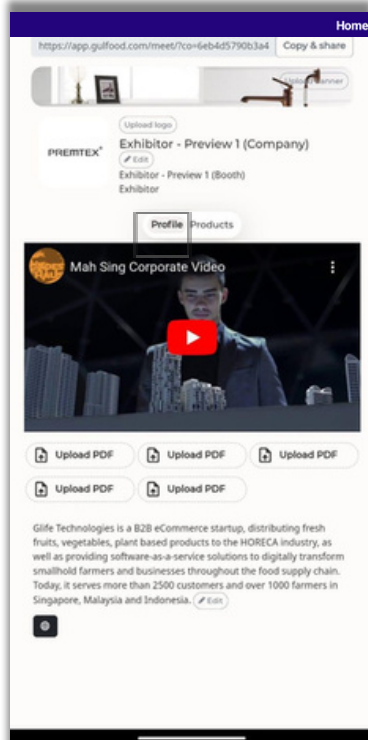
Home

https://app.gulfood.com/meet/?co=6eb4d5790b3a4 Copy & share

Upload banner

Upload logo

PREMTEX

Exhibitor - Preview 1 (Company)

Edit

Exhibitor - Preview 1 (Booth)

Exhibitor

Profile Products

Mah Sing Corporate Video

Upload PDF Upload PDF Upload PDF

Upload PDF Upload PDF

Glife Technologies is a B2B eCommerce startup, distributing fresh fruits, vegetables, plant based products to the HORECA industry, as well as providing software-as-a-service solutions to digitally transform smallhold farmers and businesses throughout the food supply chain. Today, it serves more than 2500 customers and over 1000 farmers in Singapore, Malaysia and Indonesia. Edit